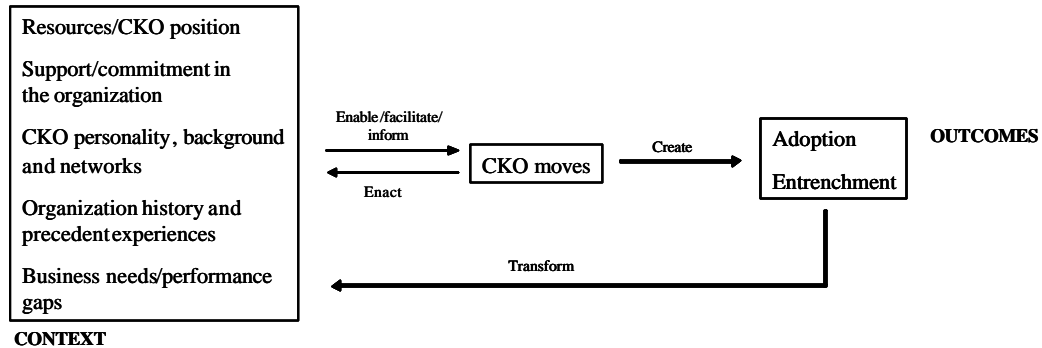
Resources/CKO position

Support/commitment in the organization

CKO personality, background and networks

Organization history and precedent experiences

Business needs/performance gaps

CONTEXT

Enable/facilitate/inform

Enact

CKO moves

Create

Adoption

Entrenchment

OUTCOMES

Transform